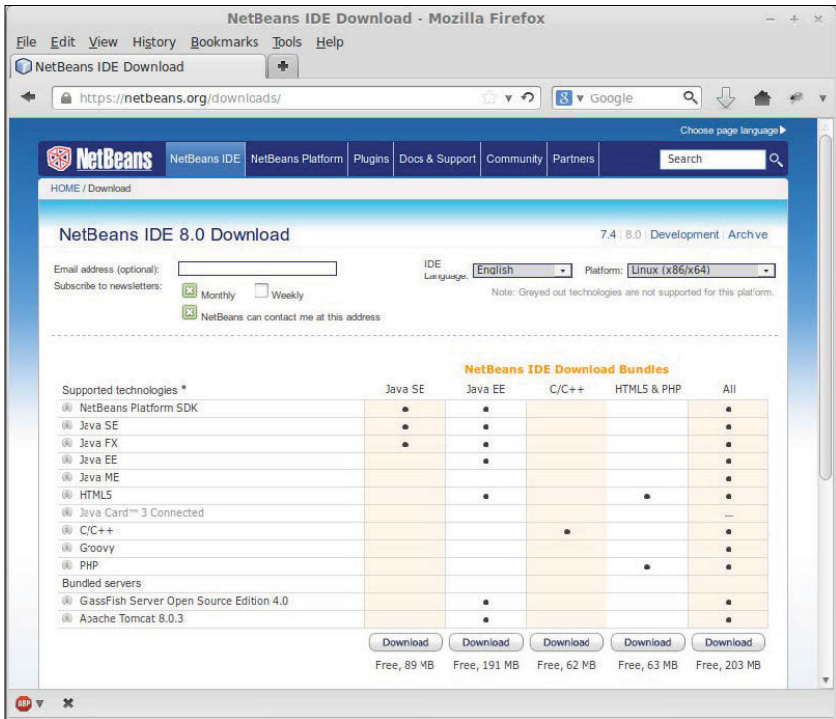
NetBeans IDE Download - Mozilla Firefox

File Edit View History Bookmarks Tools Help

NetBeans IDE Download

https://netbeans.org/downloads/

Google

Choose page language

NetBeans

NetBeans IDE | NetBeans Platform | Plugins | Docs & Support | Community | Partners

Search

HOME / Download

NetBeans IDE 8.0 Download

7.4 | 8.0 | Development | Archive

Email address (optional):

Subscribe to newsletters: Monthly Weekly

NetBeans can contact me at this address

IDE Language: English

Platform: Linux (x86/x64)

Note: Greyed out technologies are not supported for this platform.

NetBeans IDE Download Bundles

| Supported technologies * | Java SE | Java EE | C/C++ | HTML5 & PHP | All |
|---|---|---|---|---|---|
| NetBeans Platform SDK | • | • | | | • |
| Java SE | • | • | | | • |
| Java FX | • | • | | | • |
| Java EE | | • | | | • |
| Java ME | | | | | • |
| HTML5 | | • | | • | • |
| Java Card™ 3 Connected | | | | | — |
| C/C++ | | | • | | • |
| Groovy | | | | | • |
| PHP | | | | • | • |
| Bundled servers | | | | | |
| GlassFish Server Open Source Edition 4.0 | | • | | | • |
| Apache Tomcat 8.0.3 | | • | | | • |
| | Download | Download | Download | Download | Download |
| | Free, 89 MB | Free, 191 MB | Free, 62 MB | Free, 63 MB | Free, 203 MB |

ABP